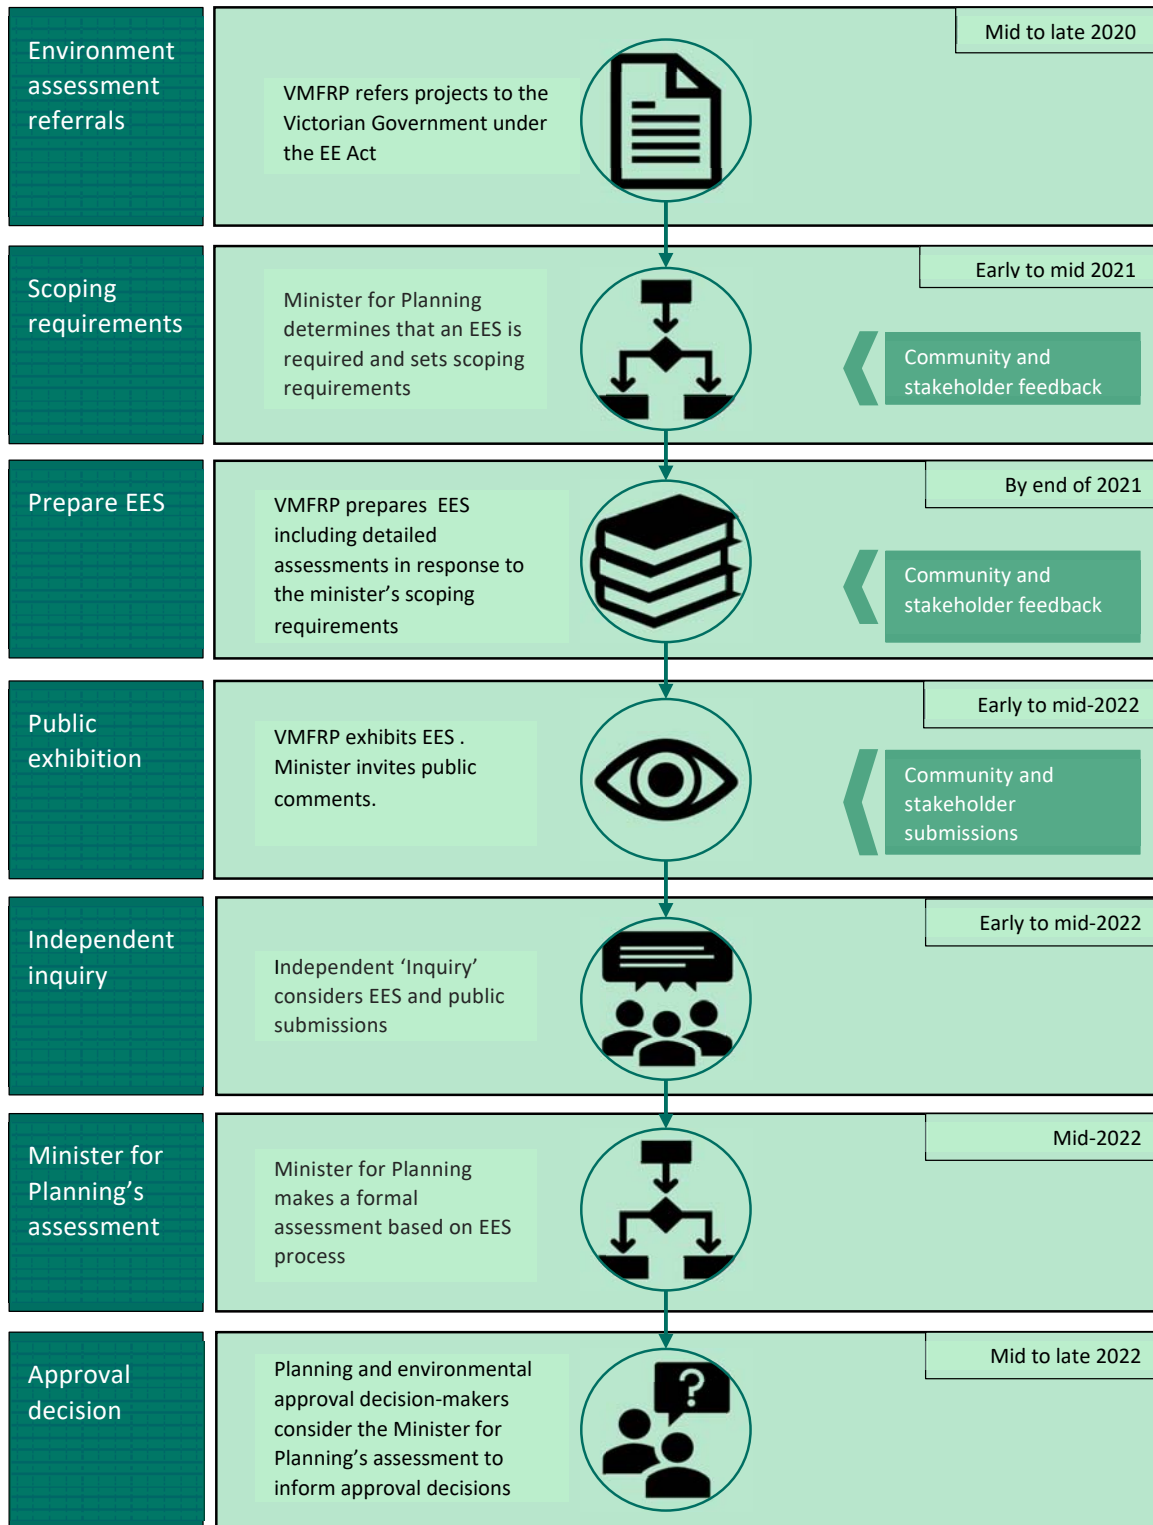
Environment assessment referrals

Mid to late 2020

VMFRP refers projects to the Victorian Government under the EE Act

Scoping requirements

Early to mid 2021

Minister for Planning determines that an EES is required and sets scoping requirements

Community and stakeholder feedback

Prepare EES

By end of 2021

VMFRP prepares EES including detailed assessments in response to the minister’s scoping requirements

Community and stakeholder feedback

Public exhibition

Early to mid-2022

VMFRP exhibits EES . Minister invites public comments.

Community and stakeholder submissions

Independent inquiry

Early to mid-2022

Independent ‘Inquiry’ considers EES and public submissions

Minister for Planning’s assessment

Mid-2022

Minister for Planning makes a formal assessment based on EES process

Approval decision

Mid to late 2022

Planning and environmental approval decision-makers consider the Minister for Planning’s assessment to inform approval decisions